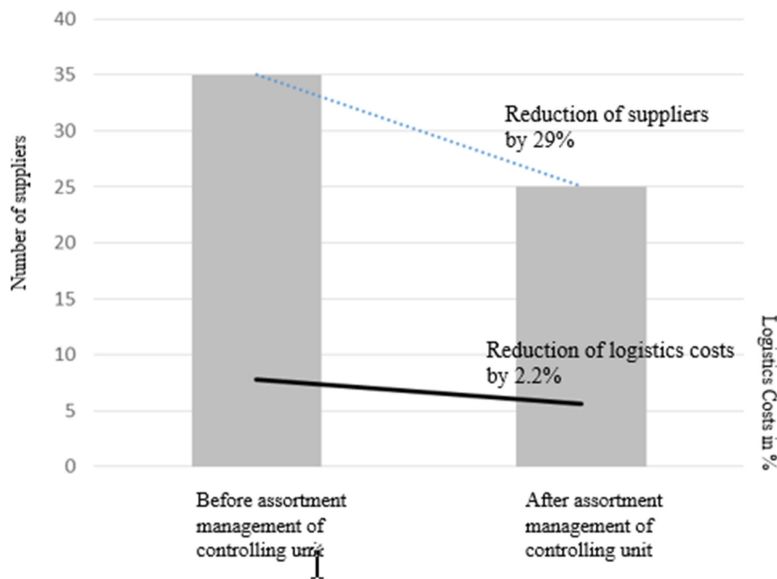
40
35
30
25
20
15
10
5
0

Number of suppliers

Reduction of suppliers by 29%

Reduction of logistics costs by 2.2%

Logistics Costs in %

Before assortment management of controlling unit

After assortment management of controlling unit